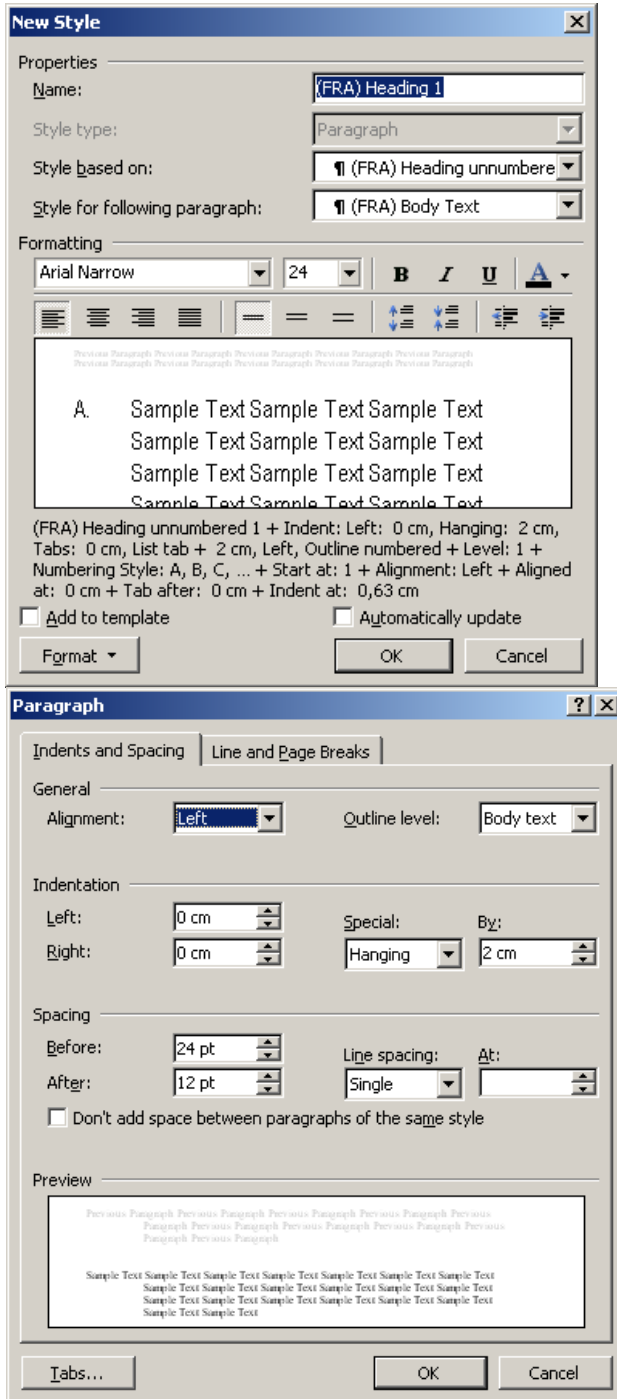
New Style

Properties

Name: (FRA) Heading 1

Style type: Paragraph

Style based on: ¶ (FRA) Heading unnumbere

Style for following paragraph: ¶ (FRA) Body Text

Formatting

Arial Narrow 24 B I U A

Previous Paragraph Previous Paragraph Previous Paragraph Previous Paragraph Previous Paragraph Previous Paragraph Previous Paragraph Previous Paragraph Previous Paragraph Previous Paragraph

A. Sample Text Sample Text Sample Text Sample Text Sample Text Sample Text Sample Text Sample Text Sample Text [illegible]

(FRA) Heading unnumbered 1 + Indent: Left: 0 cm, Hanging: 2 cm, Tabs: 0 cm, List tab + 2 cm, Left, Outline numbered + Level: 1 + Numbering Style: A, B, C, … + Start at: 1 + Alignment: Left + Aligned at: 0 cm + Tab after: 0 cm + Indent at: 0,63 cm

Add to template

Automatically update

Format

OK

Cancel

Paragraph

Indents and Spacing

Line and Page Breaks

General

Alignment: Left

Outline level: Body text

Indentation

Left: 0 cm

Right: 0 cm

Special: Hanging

By: 2 cm

Spacing

Before: 24 pt

After: 12 pt

Line spacing: Single

At:

Don't add space between paragraphs of the same style

Preview

Previous Paragraph Previous Paragraph Previous Paragraph Previous Paragraph Previous Paragraph Previous Paragraph Previous Paragraph Previous Paragraph Previous Paragraph Previous Paragraph

Sample Text Sample Text Sample Text Sample Text Sample Text Sample Text Sample Text Sample Text Sample Text Sample Text Sample Text Sample Text Sample Text Sample Text Sample Text Sample Text Sample Text Sample Text Sample Text Sample Text Sample Text Sample Text Sample Text Sample Text Sample Text Sample Text

Tabs...

OK

Cancel